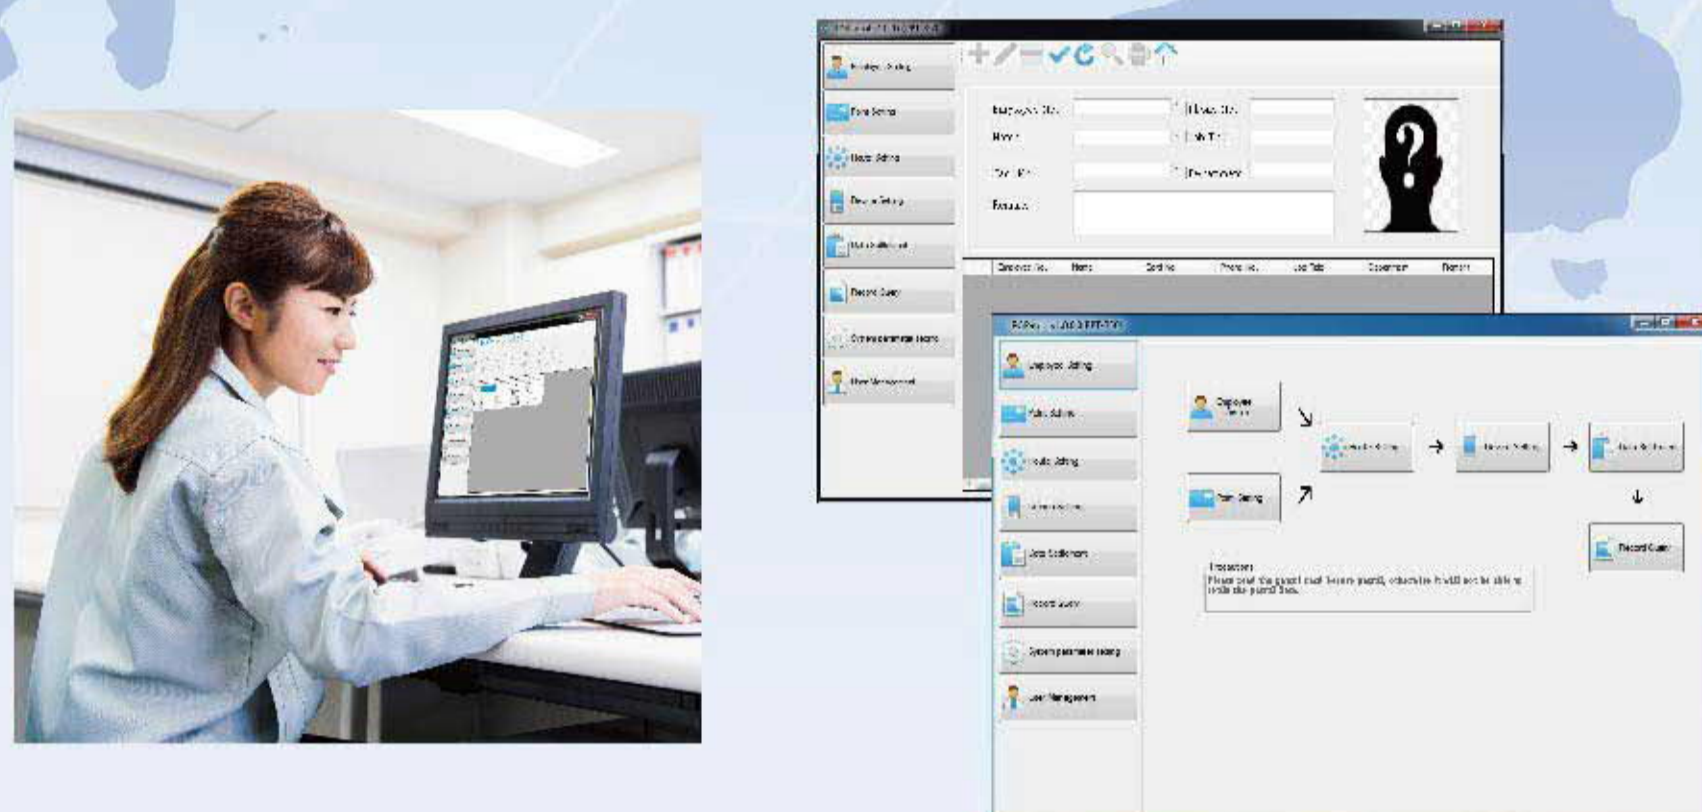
Employee Setting
Point Setting
Route Setting
Device Setting
Data Settlement
Record Query
System parameter setting
User Management

Employee No.
Name
Card No.
Phone No.
Job Title
Department
Remarks

?

Employee No. | Name | Card No. | Phone No. | Job Title | Department | Remark

Employee Setting
Point Setting
Route Setting
Device Setting
Data Settlement
Record Query
System parameter setting
User Management

Employee Setting
Point Setting
Route Setting
Device Setting
Data Settlement
Record Query

?

Procedure
Please read the guard tour before guard, otherwise it will not be able to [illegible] the guard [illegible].